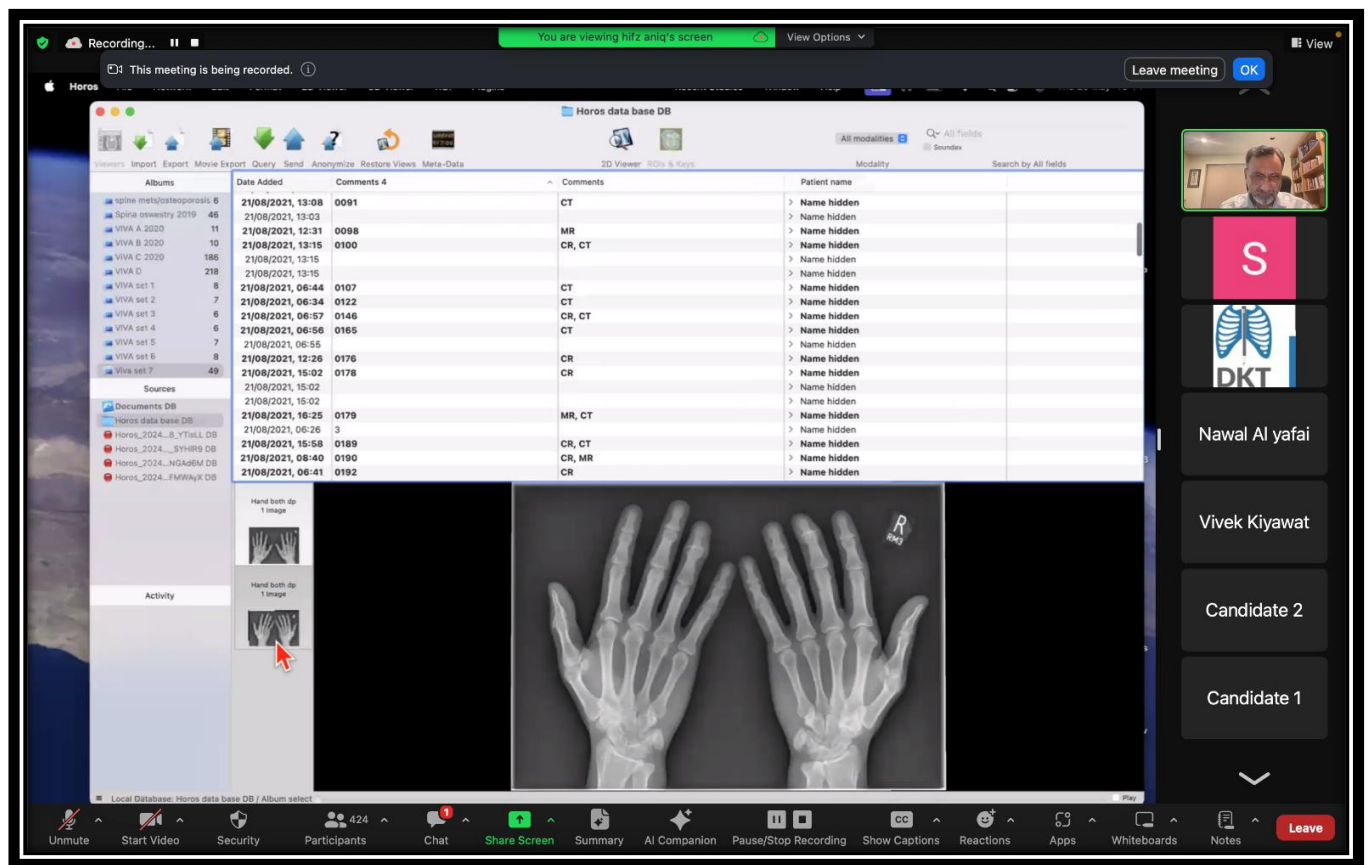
Recording...

You are viewing hifz aniq's screen

View Options

View

This meeting is being recorded.

Leave meeting

OK

Horos

Horos data base DB

Viewers Import Export Movie Export Query Send Anonymize Restore Views Meta-Data

2D Viewer ROIs & Keys

All modalities

Modality

All fields

Soundex

Search by All fields

Albums

spine mets/osteoporosis 6
Spina oswestry 2019 46
VIVA A 2020 11
VIVA B 2020 10
VIVA C 2020 185
VIVA D 218
VIVA set 1 8
VIVA set 2 7
VIVA set 3 6
VIVA set 4 6
VIVA set 5 7
VIVA set 6 8
Viva set 7 49

Sources

Documents DB
Horos data base DB
Horos_2024...8_YTisLL DB
Horos_2024..._SYHIR9 DB
Horos_2024...NGAd6M DB
Horos_2024...FMWAyK DB

Activity

| Date Added | Comments 4 | Comments | Patient name |
|---|---|---|---|
| 21/08/2021, 13:08 | 0091 | CT | Name hidden |
| 21/08/2021, 13:03 | | | Name hidden |
| 21/08/2021, 12:31 | 0098 | MR | Name hidden |
| 21/08/2021, 13:15 | 0100 | CR, CT | Name hidden |
| 21/08/2021, 13:15 | | | Name hidden |
| 21/08/2021, 13:15 | | | Name hidden |
| 21/08/2021, 06:44 | 0107 | CT | Name hidden |
| 21/08/2021, 06:34 | 0122 | CT | Name hidden |
| 21/08/2021, 06:57 | 0146 | CR, CT | Name hidden |
| 21/08/2021, 06:56 | 0165 | CT | Name hidden |
| 21/08/2021, 06:55 | | | Name hidden |
| 21/08/2021, 12:26 | 0176 | CR | Name hidden |
| 21/08/2021, 15:02 | 0178 | CR | Name hidden |
| 21/08/2021, 15:02 | | | Name hidden |
| 21/08/2021, 15:02 | | | Name hidden |
| 21/08/2021, 16:25 | 0179 | MR, CT | Name hidden |
| 21/08/2021, 06:26 | 3 | | Name hidden |
| 21/08/2021, 15:58 | 0189 | CR, CT | Name hidden |
| 21/08/2021, 08:40 | 0190 | CR, MR | Name hidden |
| 21/08/2021, 06:41 | 0192 | CR | Name hidden |

Hand both dp
1 image

Hand both dp
1 image

R
RM3

Local Database: Horos data base DB / Album select

Play

S

DKT

Nawal Al yafai

Vivek Kiyawat

Candidate 2

Candidate 1

Unmute Start Video Security 424 Participants 1 Chat Share Screen Summary AI Companion Pause/Stop Recording CC Show Captions Reactions Apps Whiteboards Notes Leave